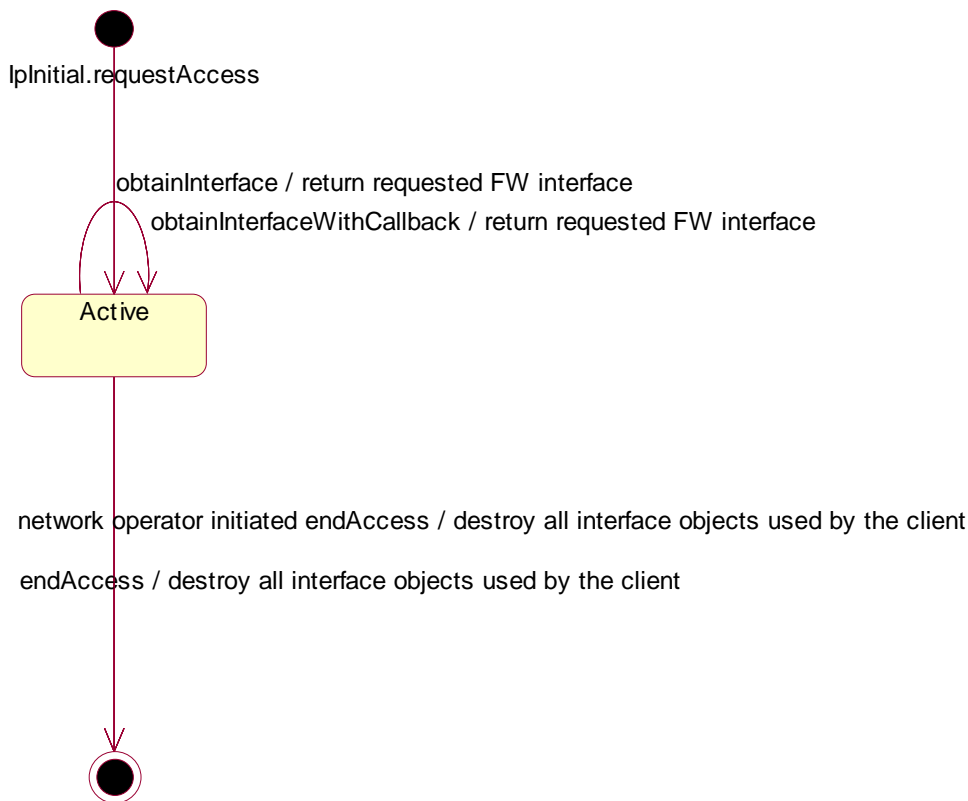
IpInitial.requestAccess

obtainInterface / return requested FW interface

obtainInterfaceWithCallback / return requested FW interface

Active

network operator initiated endAccess / destroy all interface objects used by the client

endAccess / destroy all interface objects used by the client